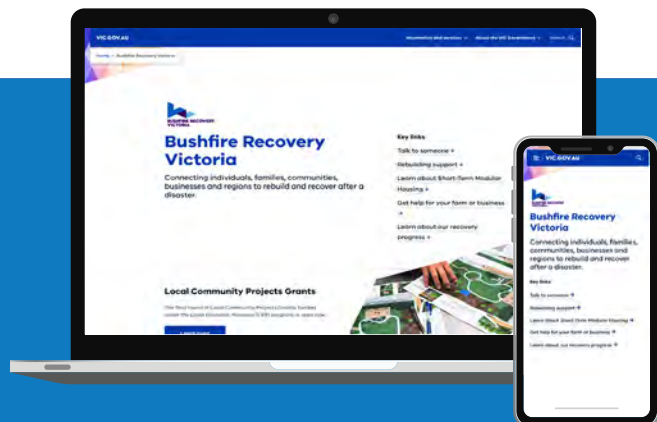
VIC.GOV.AU

Information and services ∨ About the VIC Government ∨ Search

Home > Bushfire Recovery Victoria

BUSHFIRE RECOVERY VICTORIA

Bushfire Recovery Victoria

Connecting individuals, families, communities, businesses and regions to rebuild and recover after a disaster.

Key links

Talk to someone →

Rebuilding support →

Learn about Short-Term Modular Housing →

Get help for your farm or business →

Learn about our recovery progress →

Local Community Projects Grants

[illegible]

VIC.GOV.AU

BUSHFIRE RECOVERY VICTORIA

Bushfire Recovery Victoria

Connecting individuals, families, communities, businesses and regions to rebuild and recover after a disaster.

Key links

Talk to someone →

Rebuilding support →

Learn about Short-Term Modular Housing →

Get help for your farm or business →

Learn about our recovery progress →